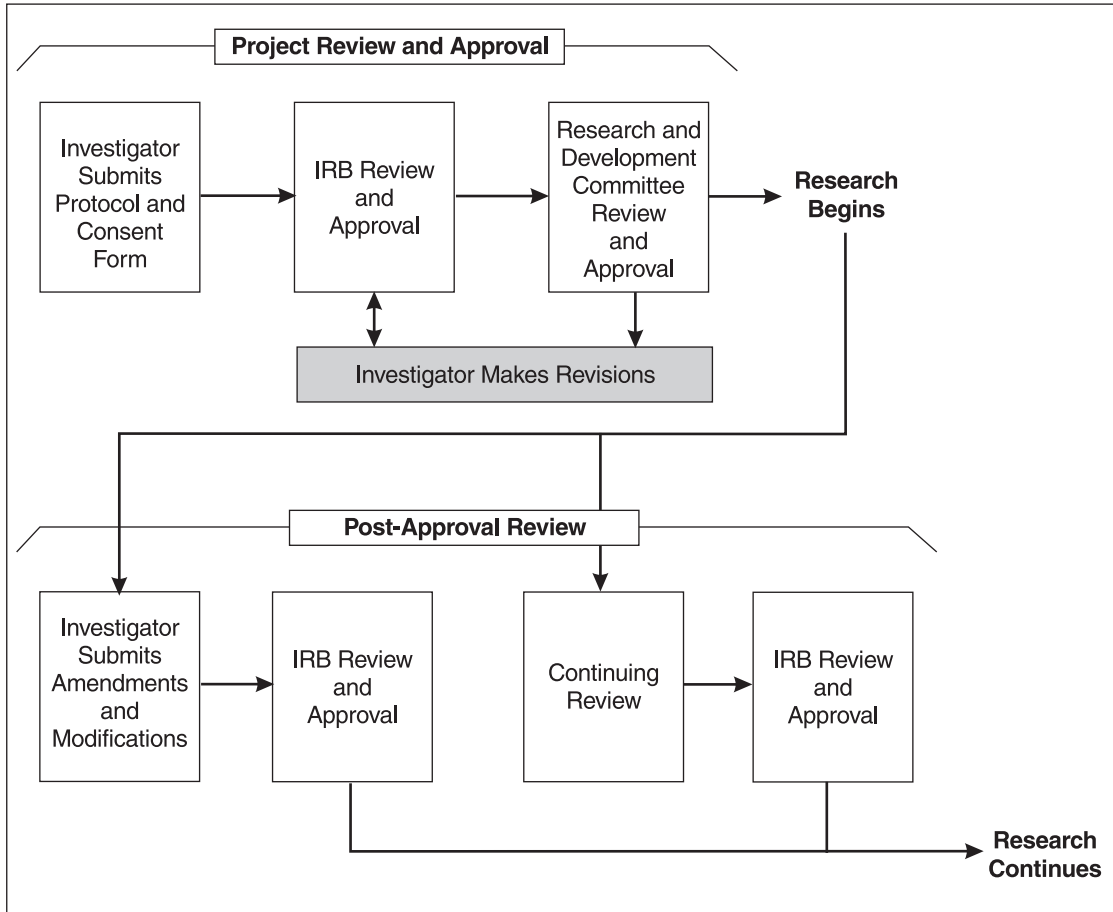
Project Review and Approval

Investigator Submits Protocol and Consent Form

IRB Review and Approval

Research and Development Committee Review and Approval

Research Begins

Investigator Makes Revisions

Post-Approval Review

Investigator Submits Amendments and Modifications

IRB Review and Approval

Continuing Review

IRB Review and Approval

Research Continues